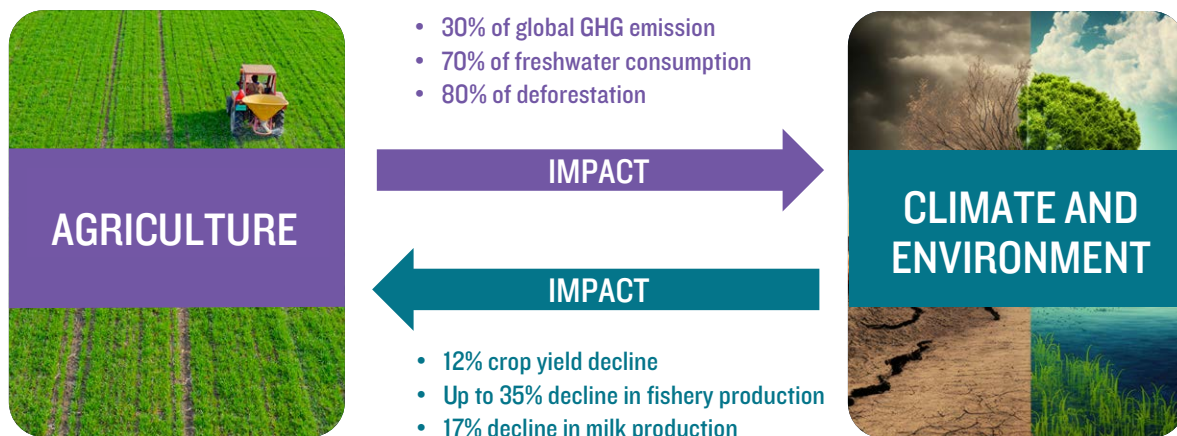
AGRICULTURE

- 30% of global GHG emission
- 70% of freshwater consumption
- 80% of deforestation

IMPACT

IMPACT

- 12% crop yield decline
- Up to 35% decline in fishery production
- 17% decline in milk production

CLIMATE AND ENVIRONMENT